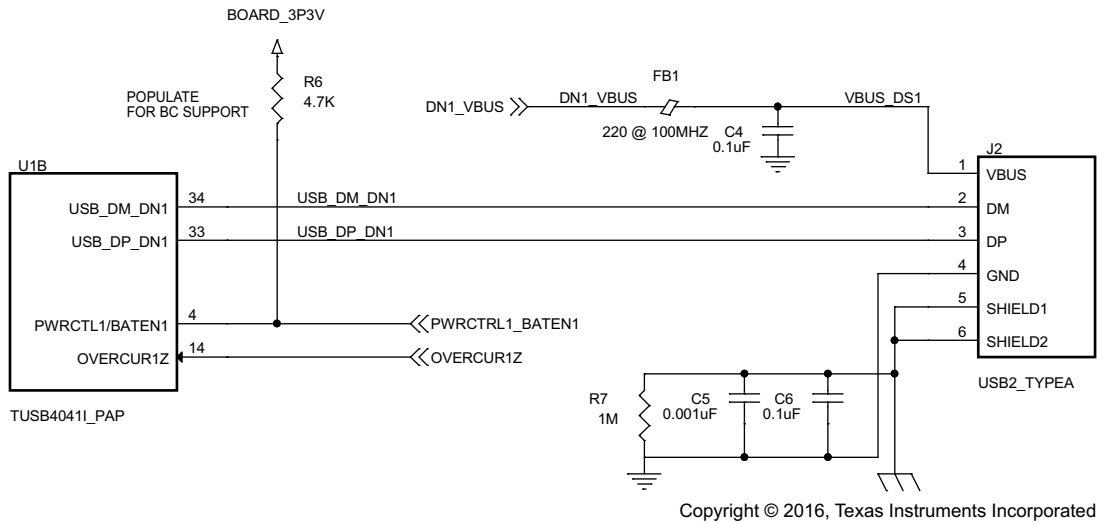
BOARD_3P3V

POPULATE FOR BC SUPPORT

R6
4.7K

DN1_VBUS

DN1_VBUS

FB1

220 @ 100MHZ

C4
0.1uF

VBUS_DS1

U1B

USB_DM_DN1

USB_DP_DN1

PWRCTL1/BATEN1

OVERCUR1Z

34

33

4

14

USB_DM_DN1

USB_DP_DN1

PWRCTRL1_BATEN1

OVERCUR1Z

J2

1 VBUS

2 DM

3 DP

4 GND

5 SHIELD1

6 SHIELD2

USB2_TYPEA

TUSB4041I_PAP

R7
1M

C5
0.001uF

C6
0.1uF

Copyright © 2016, Texas Instruments Incorporated